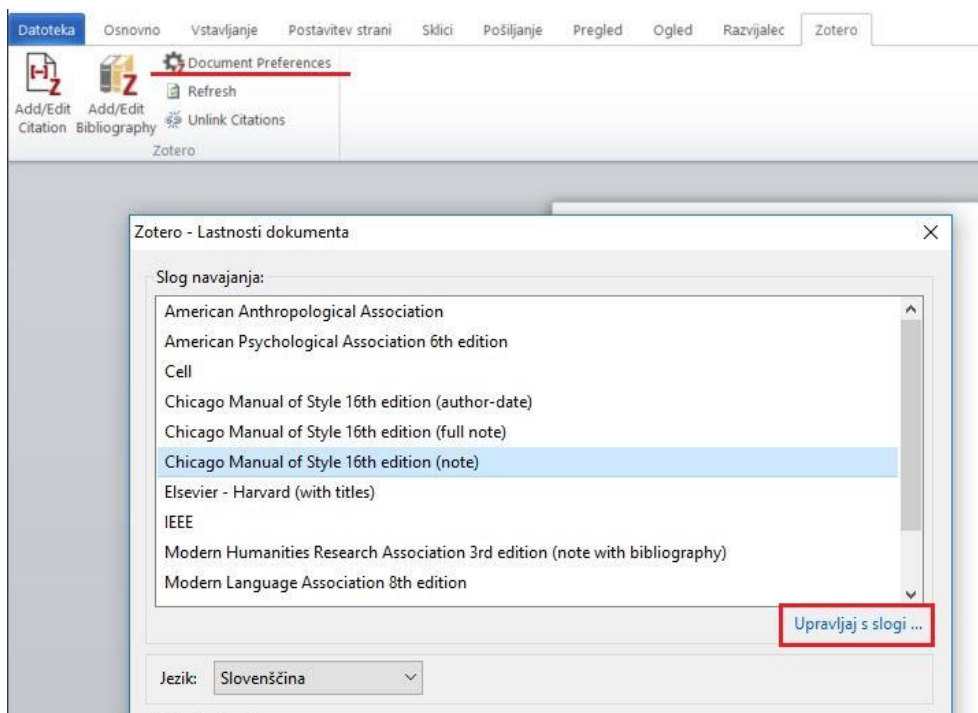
Datoteka Osnovno Vstavljanje Postavitev strani Sklici Pošiljanje Pregled Ogled Razvijalec Zotero

Add/Edit Citation Add/Edit Bibliography Document Preferences Refresh Unlink Citations
Zotero

Zotero - Lastnosti dokumenta ×

Slog navajanja:

American Anthropological Association
American Psychological Association 6th edition
Cell
Chicago Manual of Style 16th edition (author-date)
Chicago Manual of Style 16th edition (full note)
Chicago Manual of Style 16th edition (note)
Elsevier - Harvard (with titles)
IEEE
Modern Humanities Research Association 3rd edition (note with bibliography)
Modern Language Association 8th edition

Upravljaj s slogi ...

Jezik: Slovenščina